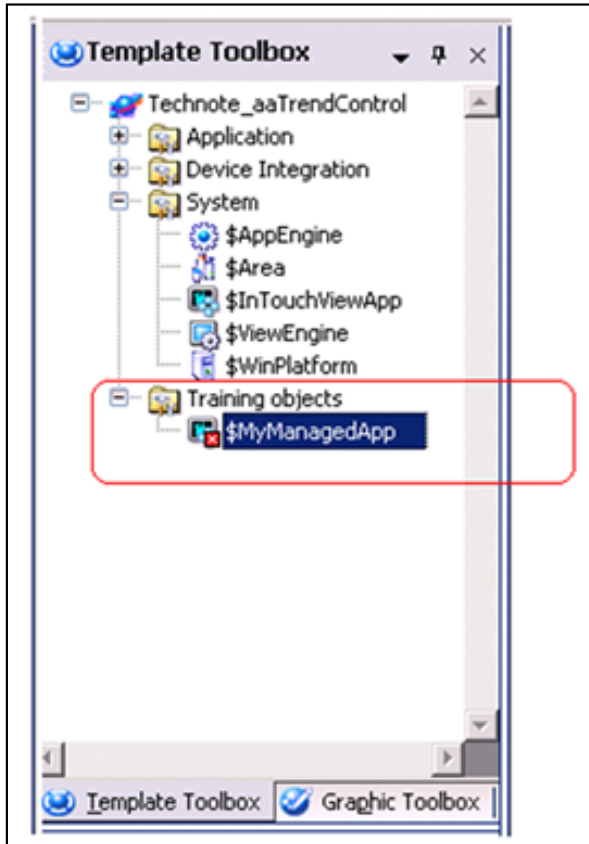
Template Toolbox

Technote_aaTrendControl
Application
Device Integration
System
$AppEngine
$Area
$InTouchViewApp
$ViewEngine
$WinPlatform
Training objects
$MyManagedApp

Template Toolbox
Graphic Toolbox